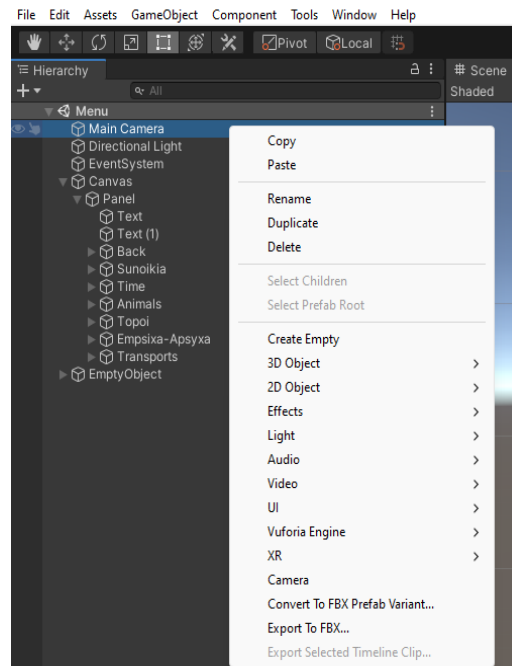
File Edit Assets GameObject Component Tools Window Help

Pivot Local

Hierarchy

+ ▾ All

Scene
Shaded

Menu
Main Camera
Directional Light
EventSystem
Canvas
Panel
Text
Text (1)
Back
Sunoikia
Time
Animals
Topoi
Empsixa-Apsyxa
Transports
EmptyObject

Copy
Paste

Rename
Duplicate
Delete

Select Children
Select Prefab Root

Create Empty
3D Object >
2D Object >
Effects >
Light >
Audio >
Video >
UI >
Vuforia Engine >
XR >
Camera
Convert To FBX Prefab Variant...
Export To FBX...
Export Selected Timeline Clip...